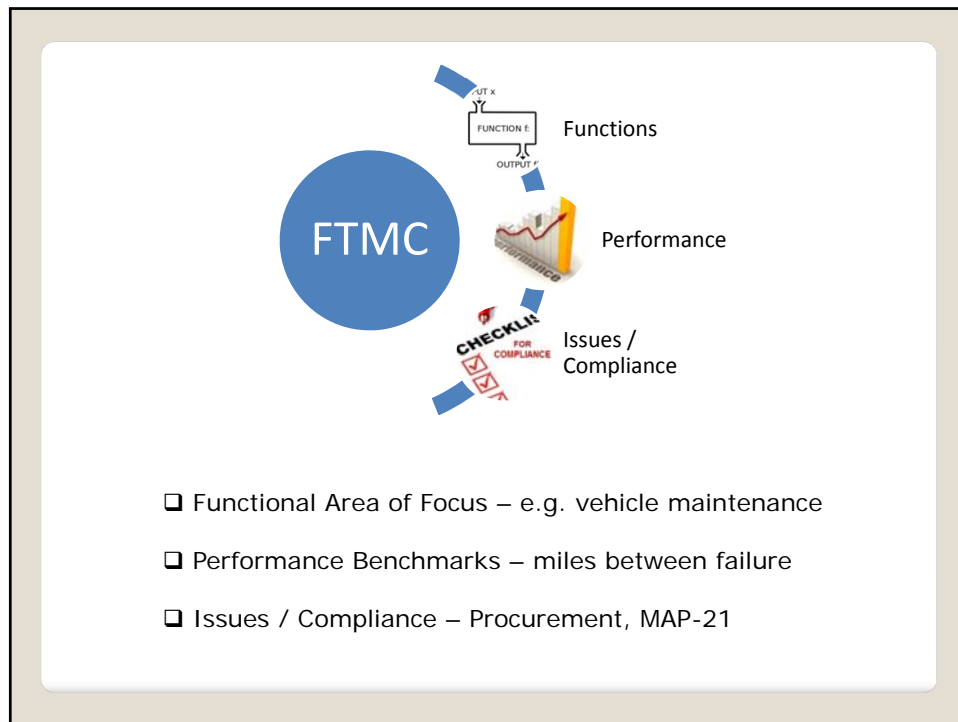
FTMC

PUT x

FUNCTION f:

OUTPUT f

Functions

Performance

Performance

CHECKLIST

FOR COMPLIANCE

Issues / Compliance

❑ Functional Area of Focus – e.g. vehicle maintenance

❑ Performance Benchmarks – miles between failure

❑ Issues / Compliance – Procurement, MAP-21